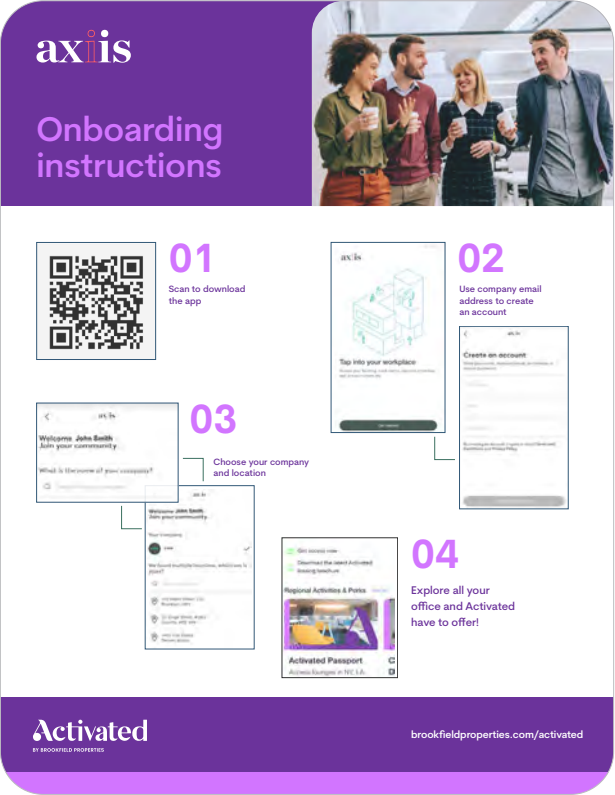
axiis

Onboarding instructions

01
Scan to download the app

axiis
Tap into your workplace
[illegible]

02
Use company email address to create an account

axiis
Create an account
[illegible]

axiis
Welcome John Smith
Join your community
What is the name of your company?
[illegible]

03
Choose your company and location

axiis
Welcome John Smith
Join your community
Your Company
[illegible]

Get access now
Download the latest Activated leasing brochure
Regional Activities & Perks
Activated Passport
Activate Europe in NYC LA

04
Explore all your office and Activated have to offer!

Activated
BY BROOKFIELD PROPERTIES

brookfieldproperties.com/activated